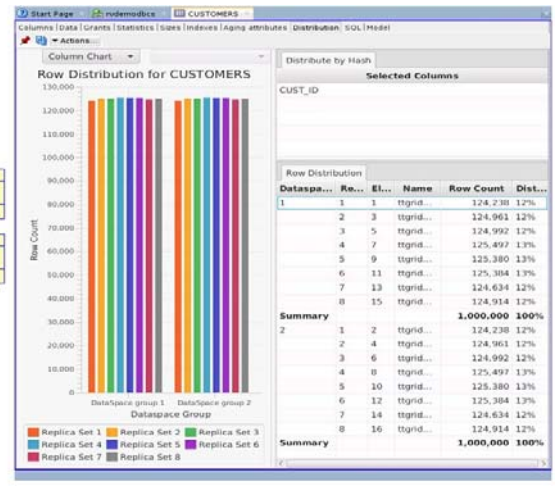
Start Page | nvdemodbcs | CUSTOMERS

Columns | Data | Grants | Statistics | Sizes | Indexes | Aging attributes | Distribution | SQL | Model

Actions...

Column Chart

Row Distribution for CUSTOMERS

130,000
120,000
110,000
100,000
90,000
80,000
70,000
60,000
50,000
40,000
30,000
20,000
10,000
0

Row Count

DataSpace group 1   DataSpace group 2

Dataspace Group

Replica Set 1   Replica Set 2   Replica Set 3
Replica Set 4   Replica Set 5   Replica Set 6
Replica Set 7   Replica Set 8

Distribute by Hash

Selected Columns

CUST_ID

Row Distribution

| Dataspa... | Re... | El... | Name | Row Count | Dist... |
|---|---|---|---|---|---|
| 1 | 1 | 1 | ttgrid... | 124,238 | 12% |
| | 2 | 3 | ttgrid... | 124,961 | 12% |
| | 3 | 5 | ttgrid... | 124,992 | 12% |
| | 4 | 7 | ttgrid... | 125,497 | 13% |
| | 5 | 9 | ttgrid... | 125,380 | 13% |
| | 6 | 11 | ttgrid... | 125,384 | 13% |
| | 7 | 13 | ttgrid... | 124,634 | 12% |
| | 8 | 15 | ttgrid... | 124,914 | 12% |
| Summary | | | | 1,000,000 | 100% |
| 2 | 1 | 2 | ttgrid... | 124,238 | 12% |
| | 2 | 4 | ttgrid... | 124,961 | 12% |
| | 3 | 6 | ttgrid... | 124,992 | 12% |
| | 4 | 8 | ttgrid... | 125,497 | 13% |
| | 5 | 10 | ttgrid... | 125,380 | 13% |
| | 6 | 12 | ttgrid... | 125,384 | 13% |
| | 7 | 14 | ttgrid... | 124,634 | 12% |
| | 8 | 16 | ttgrid... | 124,914 | 12% |
| Summary | | | | 1,000,000 | 100% |